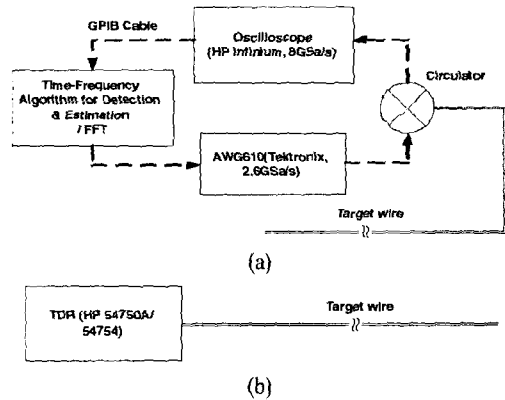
GPIB Cable

Oscilloscope (HP Infinium, 8GSa/s)

Time-Frequency Algorithm for Detection & Estimation / FFT

Circulator

AWG610(Tektronix, 2.6GSa/s)

Target wire

(a)

TDR (HP 54750A/ 54754)

Target wire

(b)